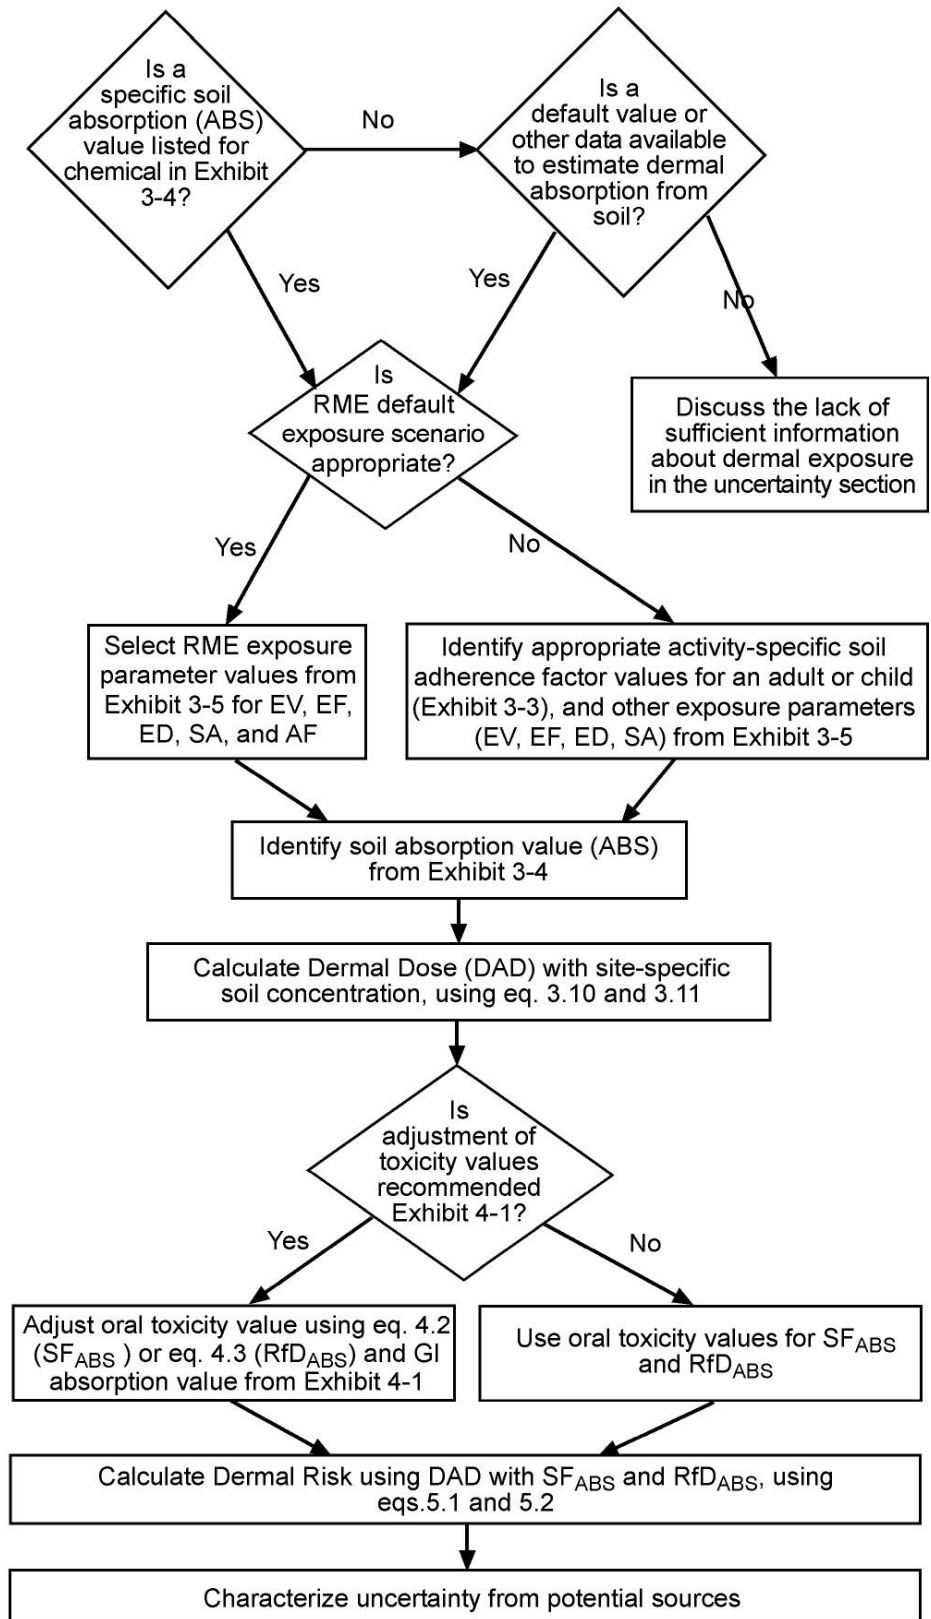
Is a specific soil absorption (ABS) value listed for chemical in Exhibit 3-4?

No

Is a default value or other data available to estimate dermal absorption from soil?

Yes

Yes

No

Is RME default exposure scenario appropriate?

Discuss the lack of sufficient information about dermal exposure in the uncertainty section

Yes

No

Select RME exposure parameter values from Exhibit 3-5 for EV, EF, ED, SA, and AF

Identify appropriate activity-specific soil adherence factor values for an adult or child (Exhibit 3-3), and other exposure parameters (EV, EF, ED, SA) from Exhibit 3-5

Identify soil absorption value (ABS) from Exhibit 3-4

Calculate Dermal Dose (DAD) with site-specific soil concentration, using eq. 3.10 and 3.11

Is adjustment of toxicity values recommended Exhibit 4-1?

Yes

No

Adjust oral toxicity value using eq. 4.2 ($SF_{ABS}$ ) or eq. 4.3 ($RfD_{ABS}$) and GI absorption value from Exhibit 4-1

Use oral toxicity values for $SF_{ABS}$ and $RfD_{ABS}$

Calculate Dermal Risk using DAD with $SF_{ABS}$ and $RfD_{ABS}$, using eqs.5.1 and 5.2

Characterize uncertainty from potential sources